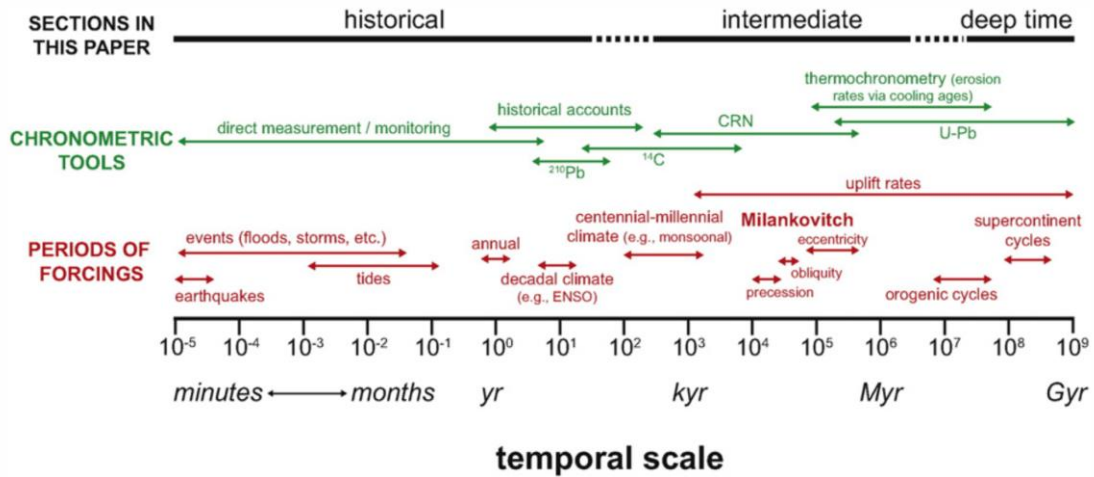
SECTIONS IN THIS PAPER

historical

intermediate

deep time

CHRONOMETRIC TOOLS

thermochronometry (erosion rates via cooling ages)

historical accounts

direct measurement / monitoring

CRN

U-Pb

$^{210}$Pb

$^{14}$C

uplift rates

PERIODS OF FORCINGS

events (floods, storms, etc.)

centennial-millennial climate (e.g., monsoonal)

Milankovitch

supercontinent cycles

annual

eccentricity

tides

decadal climate (e.g., ENSO)

obliquity

earthquakes

precession

orogenic cycles

$10^{-5}$ $10^{-4}$ $10^{-3}$ $10^{-2}$ $10^{-1}$ $10^{0}$ $10^{1}$ $10^{2}$ $10^{3}$ $10^{4}$ $10^{5}$ $10^{6}$ $10^{7}$ $10^{8}$ $10^{9}$

minutes months yr kyr Myr Gyr

temporal scale